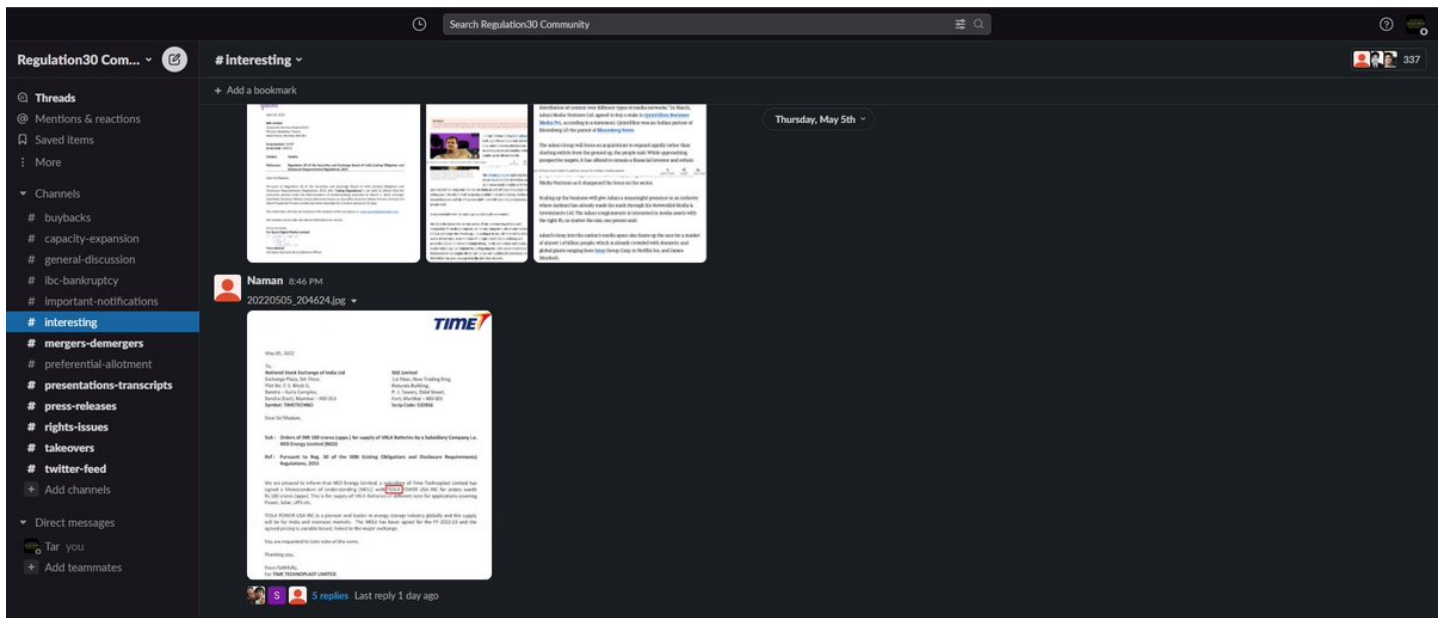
Search Regulation30 Community

Regulation30 Com...

# interesting

337

+ Add a bookmark

Threads
Mentions & reactions
Saved items
More

Channels
# buybacks
# capacity-expansion
# general-discussion
# ibc-bankruptcy
# important-notifications
# interesting
# mergers-demergers
# preferential-allotment
# presentations-transcripts
# press-releases
# rights-issues
# takeovers
# twitter-feed
+ Add channels

Direct messages
Tar you
+ Add teammates

Thursday, May 5th

Naman 8:46 PM
20220505_204624.jpg

TIME

May 05, 2022

To,
National Stock Exchange of India Ltd
Exchange Plaza, 5th Floor,
Plot No. C-1, Block G,
Bandra – Kurla Complex,
Bandra (East), Mumbai – 400 051
Symbol: TIMETECHNO

BSE Limited
1st Floor, New Trading Ring,
Rotunda Building,
P. J. Towers, Dalal Street,
Fort, Mumbai – 400 001
Scrip Code: 532856

Dear Sir/Madam,

Sub : Orders of INR 100 crores (appx.) for supply of VRLA Batteries by a Subsidiary Company i.e. NED Energy Limited (NED)

Ref : Pursuant to Reg. 30 of the SEBI (Listing Obligations and Disclosure Requirements) Regulations, 2015

We are pleased to inform that NED Energy Limited, a subsidiary of Time Technoplast Limited has signed a Memorandum of Understanding (MOU) with TOLA POWER USA INC for orders worth Rs.100 crores (appx). This is for supply of VRLA Batteries of different sizes for applications covering Power, Solar, UPS etc.

TOLA POWER USA INC is a pioneer and leader in energy storage industry globally and the supply will be for India and overseas markets. The MOU has been signed for the FY 2022-23 and the agreed pricing is variable based, linked to the major exchange.

You are requested to take note of the same.

Thanking you,

Yours faithfully,
For TIME TECHNOPLAST LIMITED

S
5 replies Last reply 1 day ago